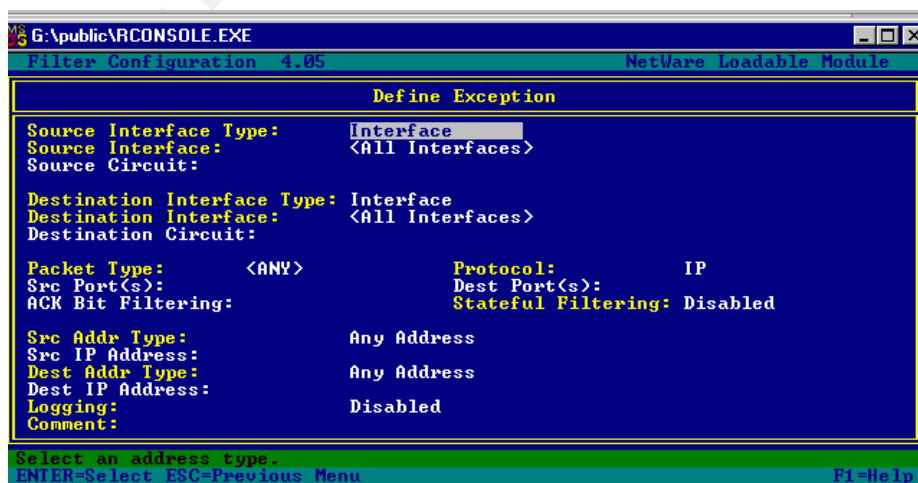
G:\public\RCONSOLE.EXE

Filter Configuration 4.05 NetWare Loadable Module

Define Exception

Source Interface Type: Interface
Source Interface: <All Interfaces>
Source Circuit:

Destination Interface Type: Interface
Destination Interface: <All Interfaces>
Destination Circuit:

Packet Type: <ANY> Protocol: IP
Src Port(s): Dest Port(s):
ACK Bit Filtering: Stateful Filtering: Disabled

Src Addr Type: Any Address
Src IP Address:
Dest Addr Type: Any Address
Dest IP Address:
Logging: Disabled
Comment:

Select an address type.
ENTER=Select ESC=Previous Menu F1=Help